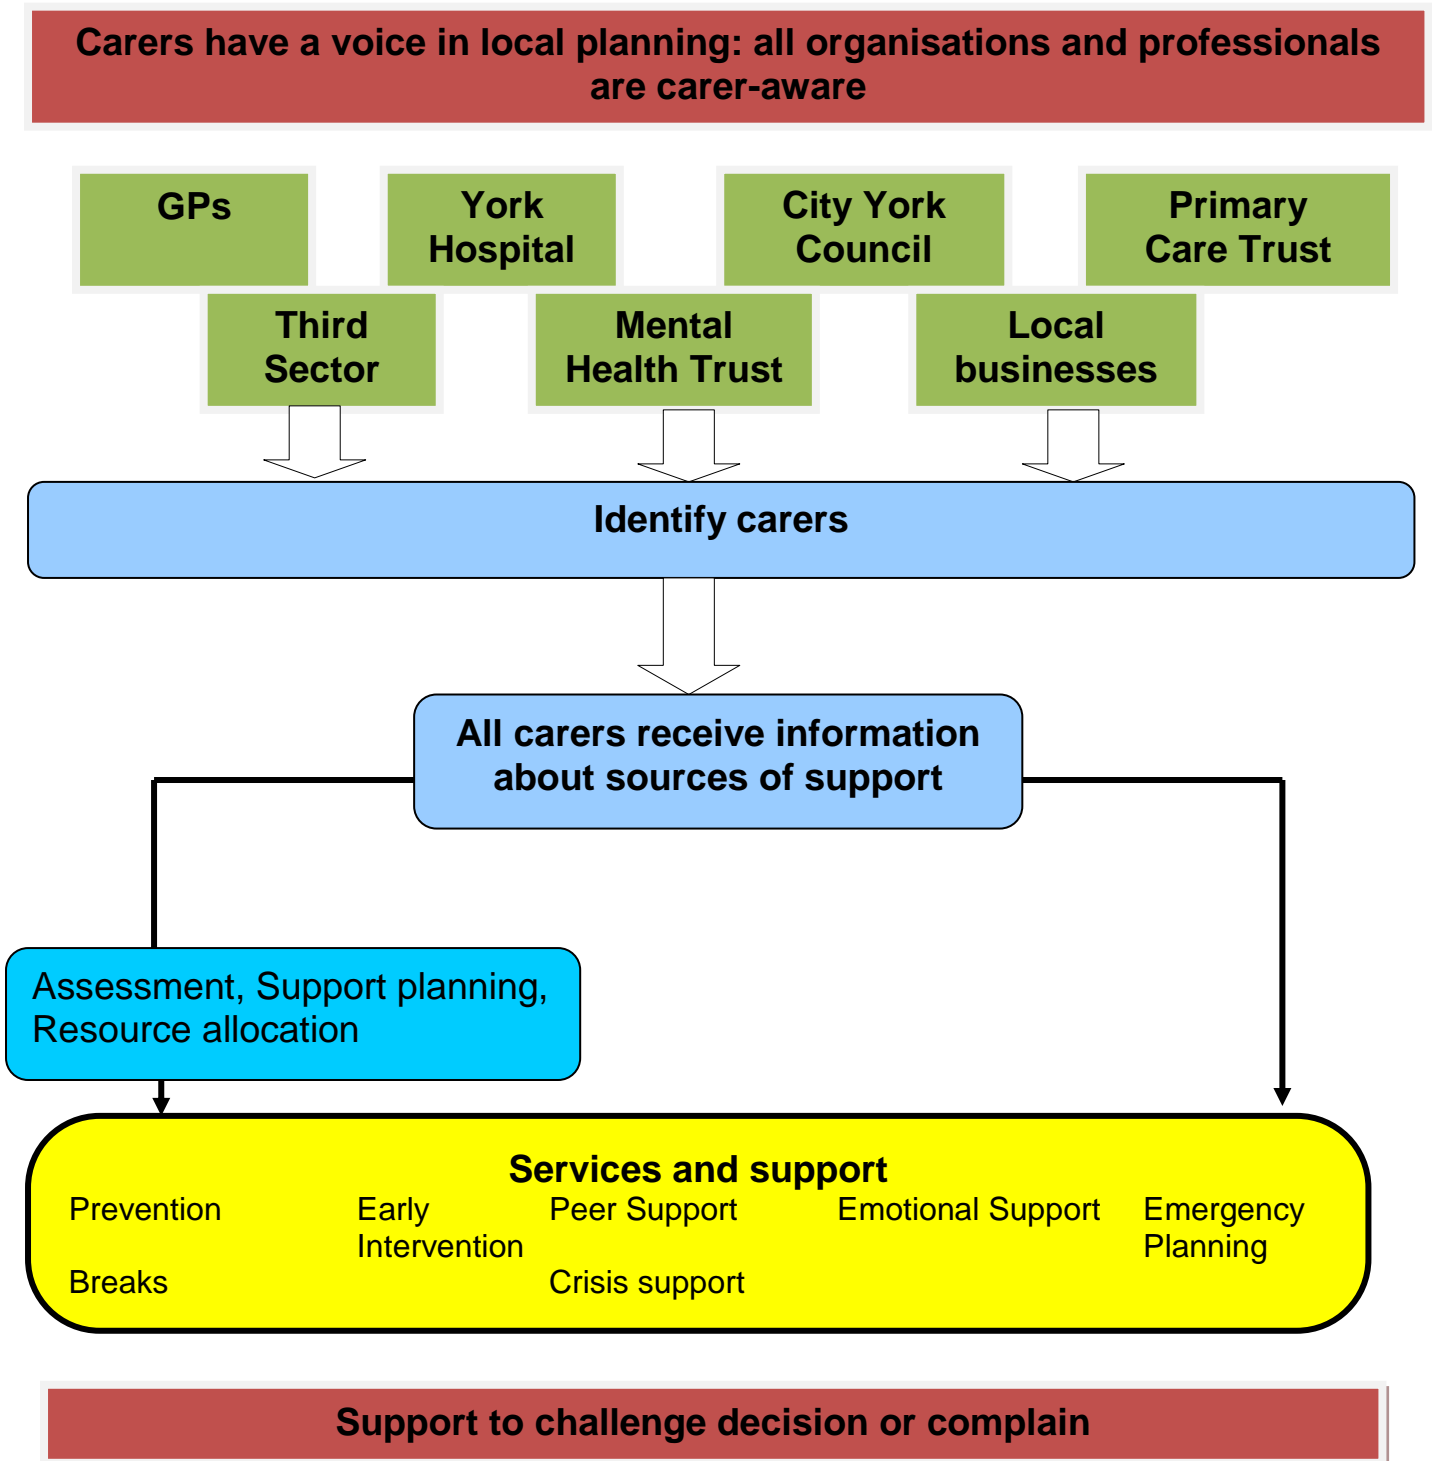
Carers have a voice in local planning: all organisations and professionals are carer-aware

GPs

York Hospital

City York Council

Primary Care Trust

Third Sector

Mental Health Trust

Local businesses

Identify carers

All carers receive information about sources of support

Assessment, Support planning, Resource allocation

Services and support

Prevention

Early Intervention

Peer Support

Emotional Support

Emergency Planning

Breaks

Crisis support

Support to challenge decision or complain